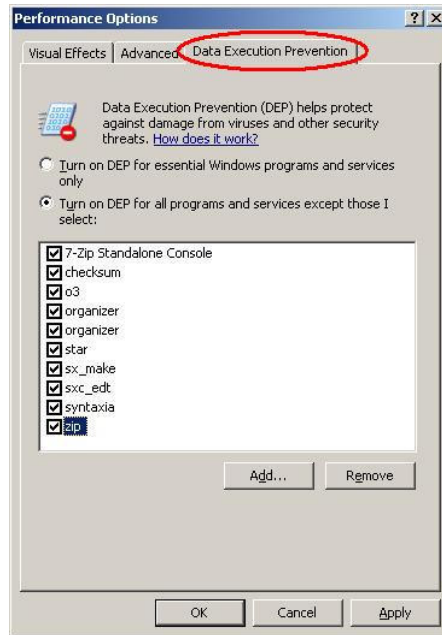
Performance Options

?

Visual Effects | Advanced | Data Execution Prevention

Data Execution Prevention (DEP) helps protect against damage from viruses and other security threats. How does it work?

Turn on DEP for essential Windows programs and services only

Turn on DEP for all programs and services except those I select:

7-Zip Standalone Console
checksum
o3
organizer
organizer
star
sx_make
sxc_edt
syntaxia
zip

Add...

Remove

OK

Cancel

Apply